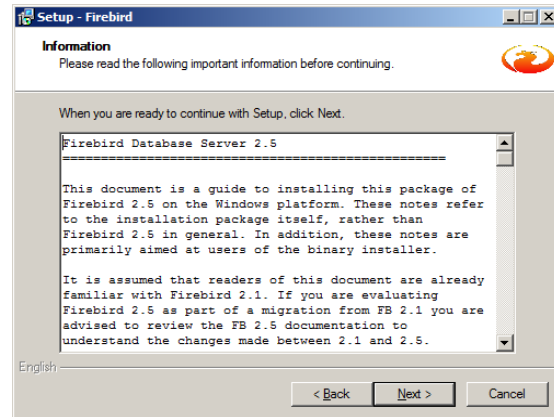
Setup - Firebird

Information
Please read the following important information before continuing.

When you are ready to continue with Setup, click Next.

Firebird Database Server 2.5
==================================================

This document is a guide to installing this package of Firebird 2.5 on the Windows platform. These notes refer to the installation package itself, rather than Firebird 2.5 in general. In addition, these notes are primarily aimed at users of the binary installer.

It is assumed that readers of this document are already familiar with Firebird 2.1. If you are evaluating Firebird 2.5 as part of a migration from FB 2.1 you are advised to review the FB 2.5 documentation to understand the changes made between 2.1 and 2.5.

English

< Back
Next >
Cancel